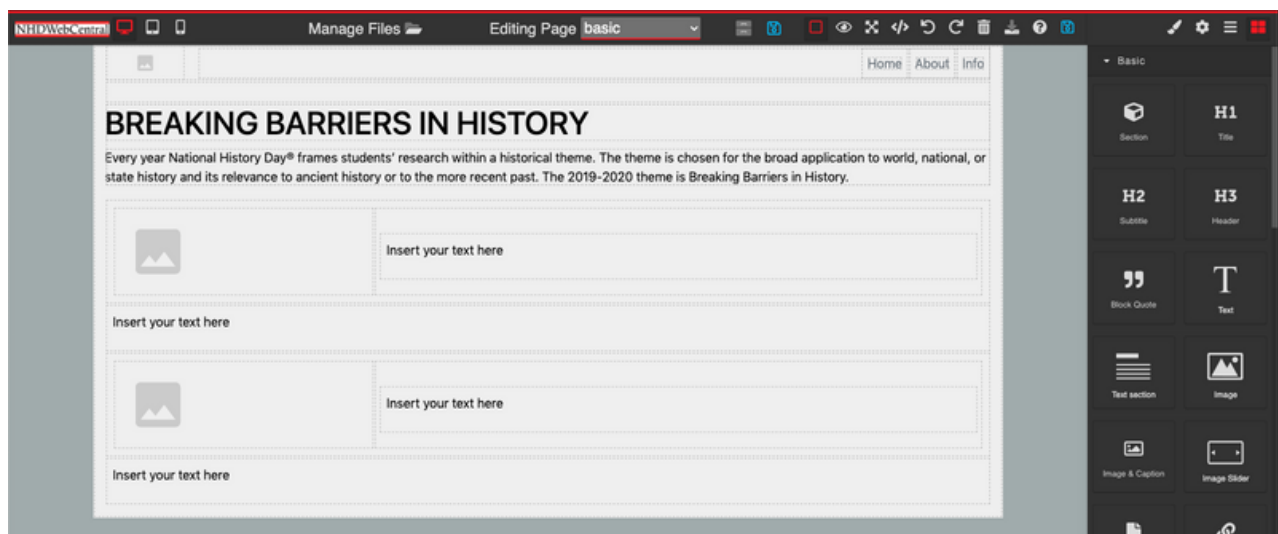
NHDWebCentral

Manage Files

Editing Page basic

Home About Info

BREAKING BARRIERS IN HISTORY

Every year National History Day® frames students' research within a historical theme. The theme is chosen for the broad application to world, national, or state history and its relevance to ancient history or to the more recent past. The 2019-2020 theme is Breaking Barriers in History.

Insert your text here

Insert your text here

Insert your text here

Insert your text here

Basic

Section

H1
Title

H2
Subtitle

H3
Header

Block Quote

T
Text

Text section

Image

Image & Caption

Image Slider